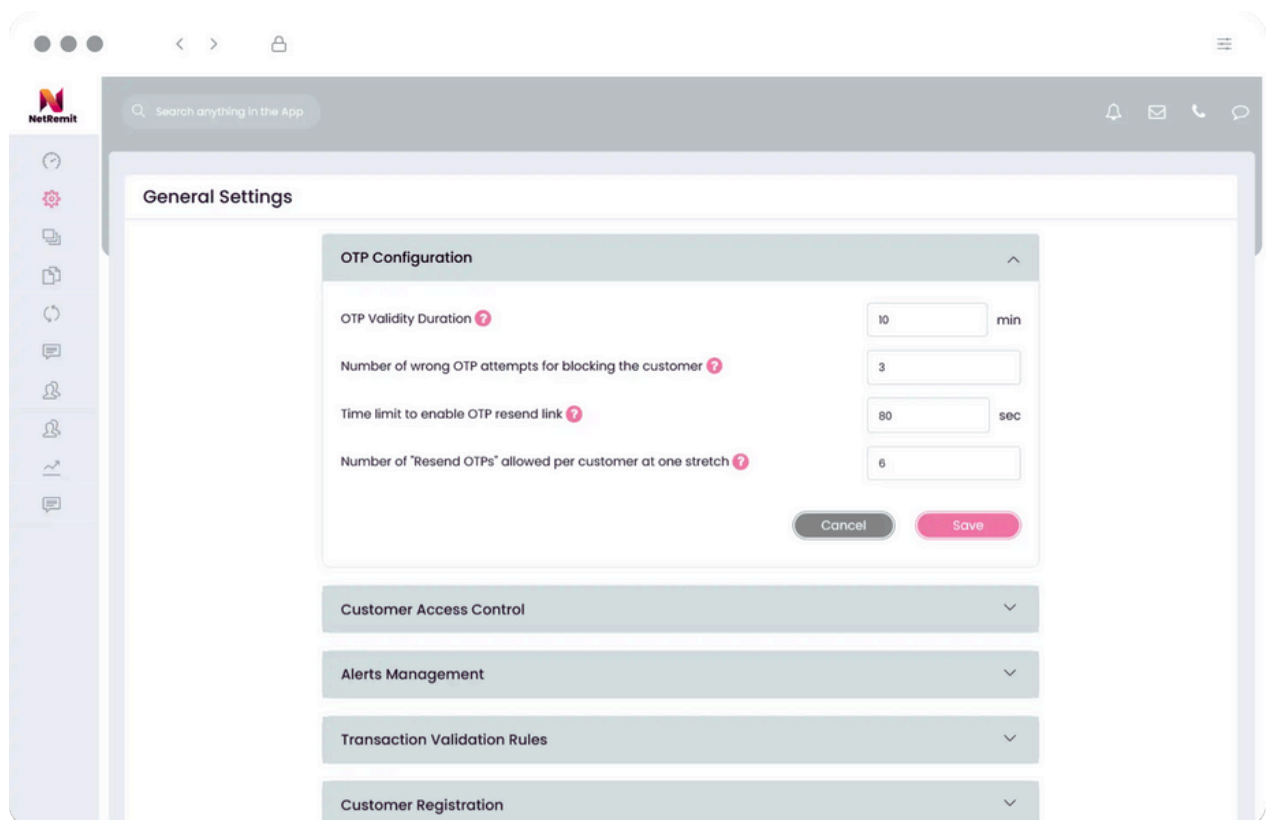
NetRemit

Search anything in the App

General Settings

OTP Configuration

OTP Validity Duration ?
10
min

Number of wrong OTP attempts for blocking the customer ?
3

Time limit to enable OTP resend link ?
80
sec

Number of "Resend OTPs" allowed per customer at one stretch ?
6

Cancel
Save

Customer Access Control

Alerts Management

Transaction Validation Rules

Customer Registration